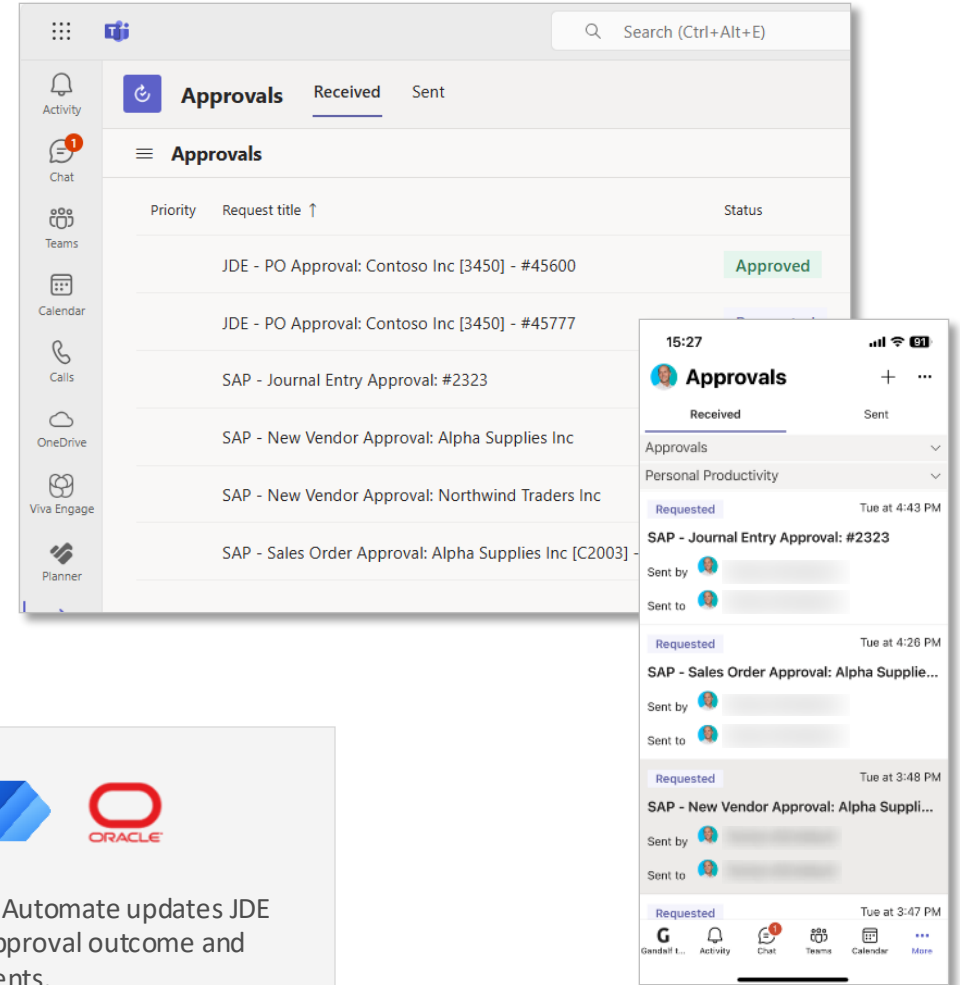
Search (Ctrl+Alt+E)

Activity
1
Chat
Teams
Calendar
Calls
OneDrive
Viva Engage
Planner

Approvals Received Sent

Approvals

| Priority | Request title ↑ | Status |
|---|---|---|
| | JDE - PO Approval: Contoso Inc [3450] - #45600 | Approved |
| | JDE - PO Approval: Contoso Inc [3450] - #45777 | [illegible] |
| | SAP - Journal Entry Approval: #2323 | |
| | SAP - New Vendor Approval: Alpha Supplies Inc | |
| | SAP - New Vendor Approval: Northwind Traders Inc | |
| | SAP - Sales Order Approval: Alpha Supplies Inc [C2003] - | |

ORACLE

Automate updates JDE
pproval outcome and
ents.

15:27
91
Approvals + ···
Received Sent
Approvals
Personal Productivity

Requested Tue at 4:43 PM
SAP - Journal Entry Approval: #2323
Sent by
Sent to

Requested Tue at 4:26 PM
SAP - Sales Order Approval: Alpha Supplie...
Sent by
Sent to

Requested Tue at 3:48 PM
SAP - New Vendor Approval: Alpha Suppli...
Sent by
Sent to

Requested Tue at 3:47 PM

Gandalf t... Activity 1 Chat Teams Calendar More